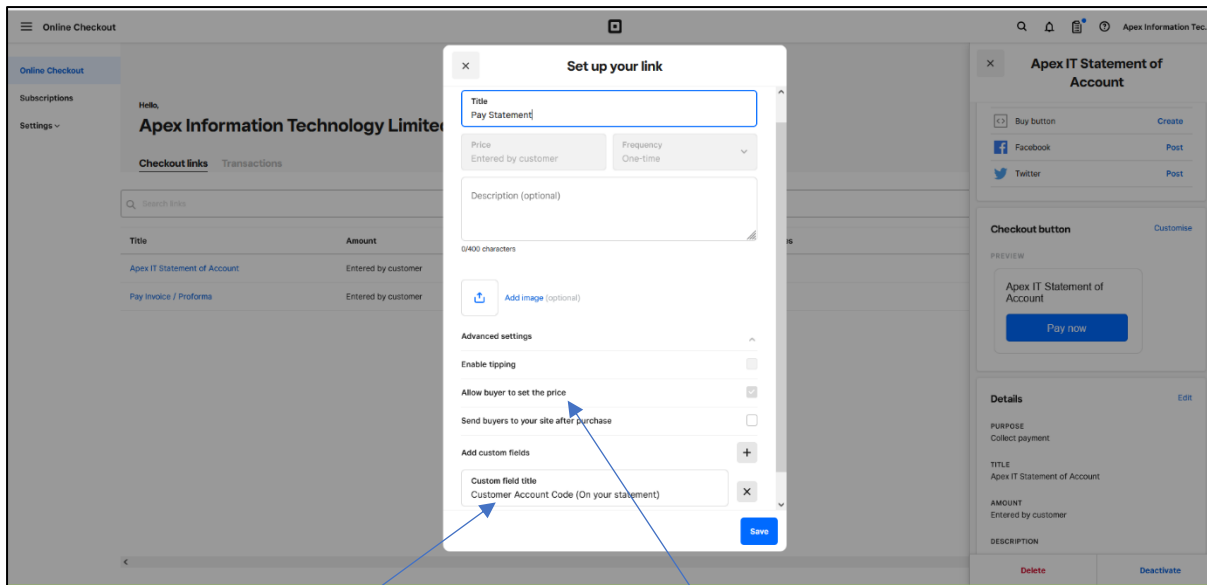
Online Checkout

Apex Information Tec

Online Checkout
Subscriptions
Settings

Hello,
Apex Information Technology Limite

Checkout links Transactions

Search links

| Title | Amount |
|---|---|
| Apex IT Statement of Account | Entered by customer |
| Pay Invoice / Proforma | Entered by customer |

Set up your link

Title
Pay Statement

Price
Entered by customer

Frequency
One-time

Description (optional)

0/400 characters

Add image (optional)

Advanced settings

Enable tipping

Allow buyer to set the price

Send buyers to your site after purchase

Add custom fields

Custom field title
Customer Account Code (On your statement)

Save

Apex IT Statement of Account

Buy button Create
Facebook Post
Twitter Post

Checkout button Customise

PREVIEW

Apex IT Statement of Account

Pay now

Details Edit

PURPOSE
Collect payment

TITLE
Apex IT Statement of Account

AMOUNT
Entered by customer

DESCRIPTION

Delete Deactivate